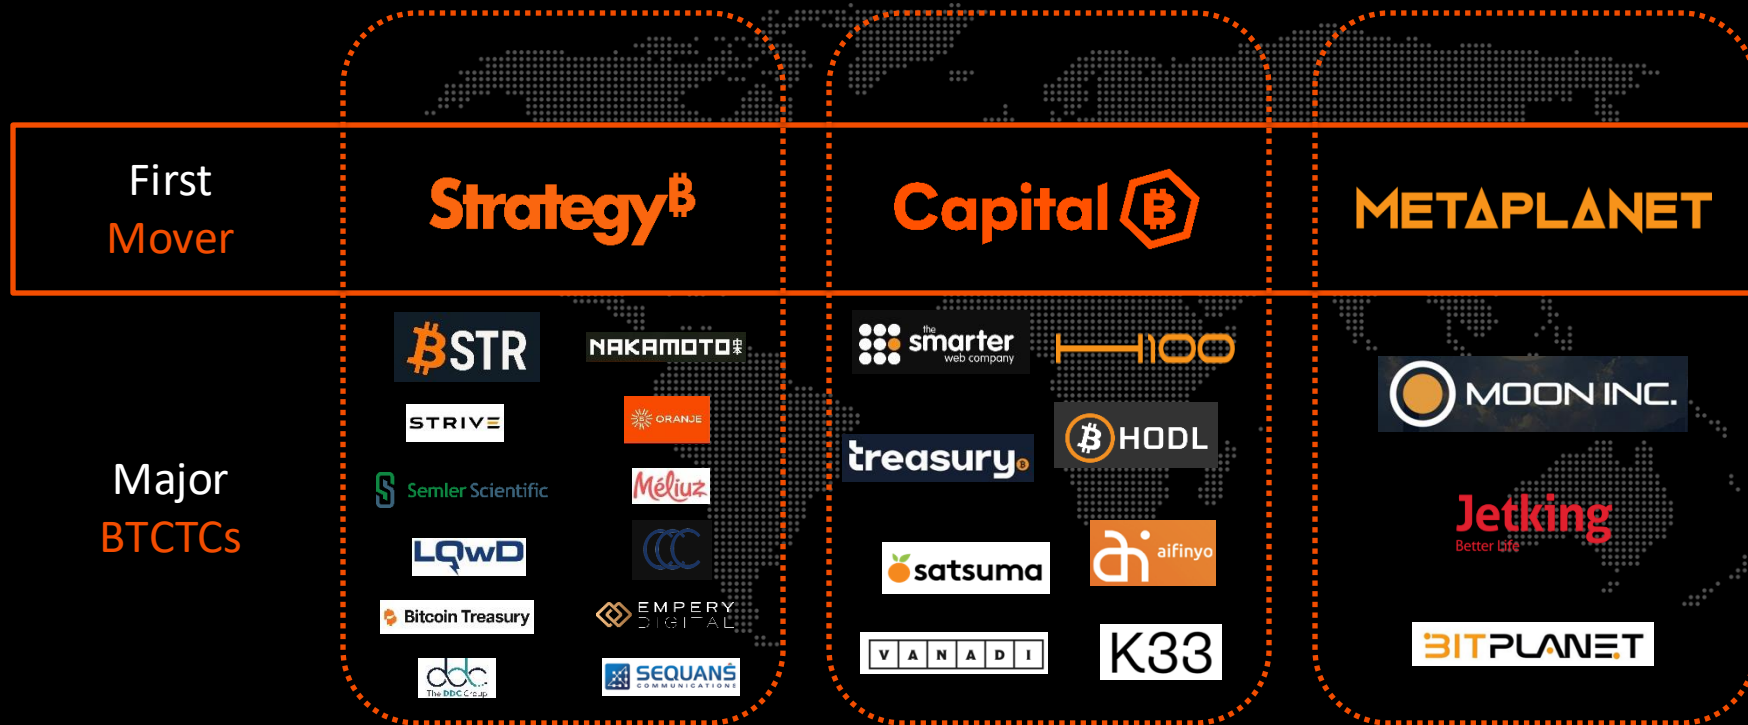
First
Mover

Strategy₿

Capital ₿

METAPLANET

Major
BTCTCs

₿STR

NAKAMOTO

STRIVE

ORANJE

Semler Scientific

Méliuz

LQwD

Bitcoin Treasury

EMPERY DIGITAL

ddc The DDC Group

SEQUANS COMMUNICATIONS

the smarter web company

H100

treasury

₿HODL

satsuma

aifinyo

VANADI

K33

MOON INC.

Jetking Better life

BITPLANET